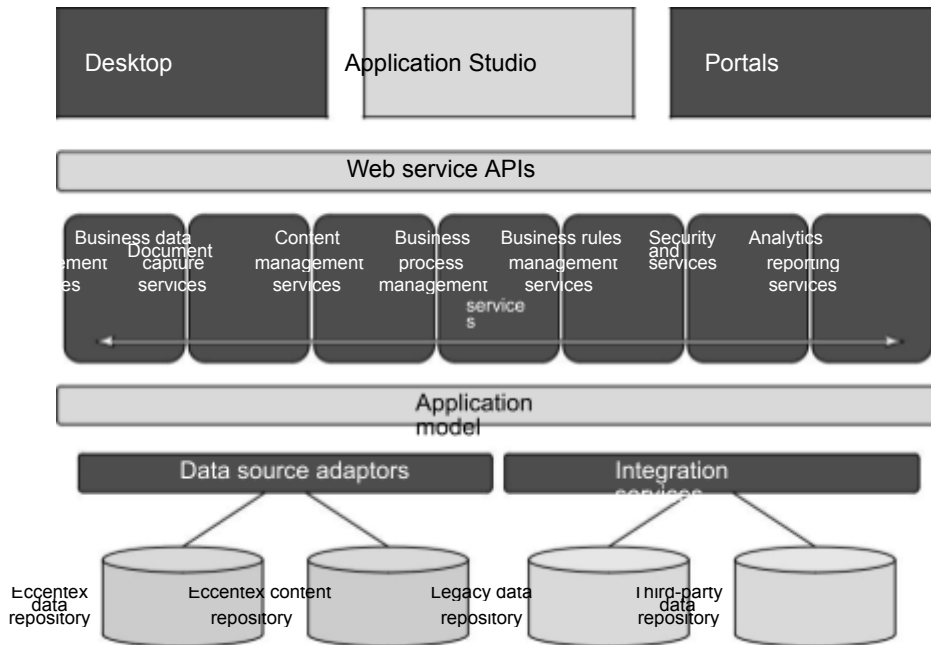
Desktop

Application Studio

Portals

Web service APIs

Business data
ement
es

Document
capture
services

Content
management
services

Business
process
management
service
s

Business rules
management
services

Security
and
services

Analytics
reporting
services

Application
model

Data source adaptors

Integration
services

Eccentex
data
repository

Eccentex content
repository

Legacy data
repository

Third-party
data
repository